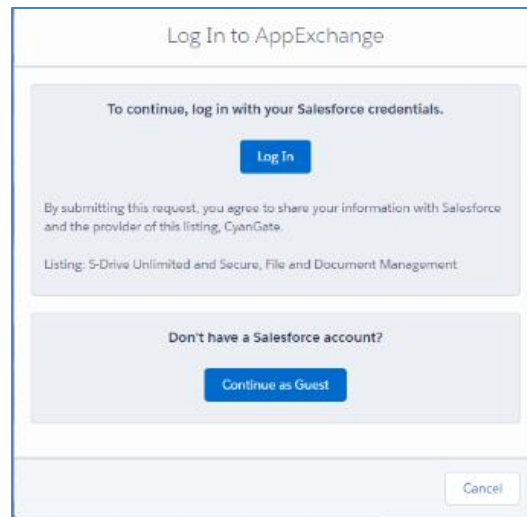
Log In to AppExchange

To continue, log in with your Salesforce credentials.

Log In

By submitting this request, you agree to share your information with Salesforce and the provider of this listing, CyanGate.

Listing: S-Drive Unlimited and Secure, File and Document Management

Don't have a Salesforce account?

Continue as Guest

Cancel